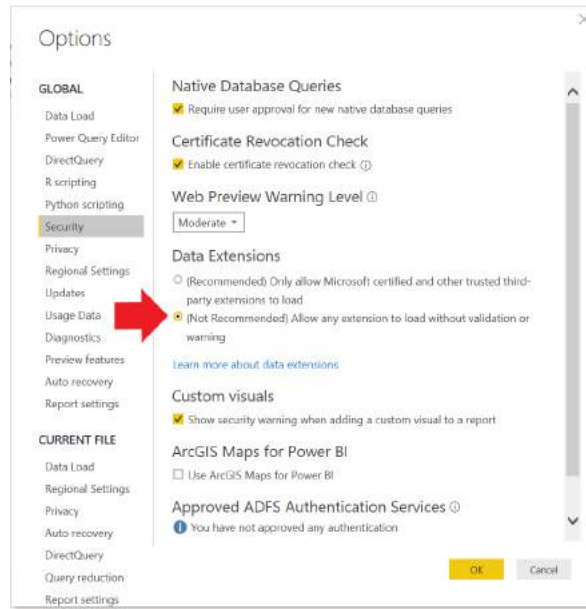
Options

GLOBAL
Data Load
Power Query Editor
DirectQuery
R scripting
Python scripting
Security
Privacy
Regional Settings
Updates
Usage Data
Diagnostics
Preview features
Auto recovery
Report settings

CURRENT FILE
Data Load
Regional Settings
Privacy
Auto recovery
DirectQuery
Query reduction
Report settings

Native Database Queries
Require user approval for new native database queries

Certificate Revocation Check
Enable certificate revocation check ⓘ

Web Preview Warning Level ⓘ
Moderate

Data Extensions
(Recommended) Only allow Microsoft certified and other trusted third-party extensions to load
(Not Recommended) Allow any extension to load without validation or warning
Learn more about data extensions

Custom visuals
Show security warning when adding a custom visual to a report

ArcGIS Maps for Power BI
Use ArcGIS Maps for Power BI

Approved ADFS Authentication Services ⓘ
You have not approved any authentication

OK
Cancel